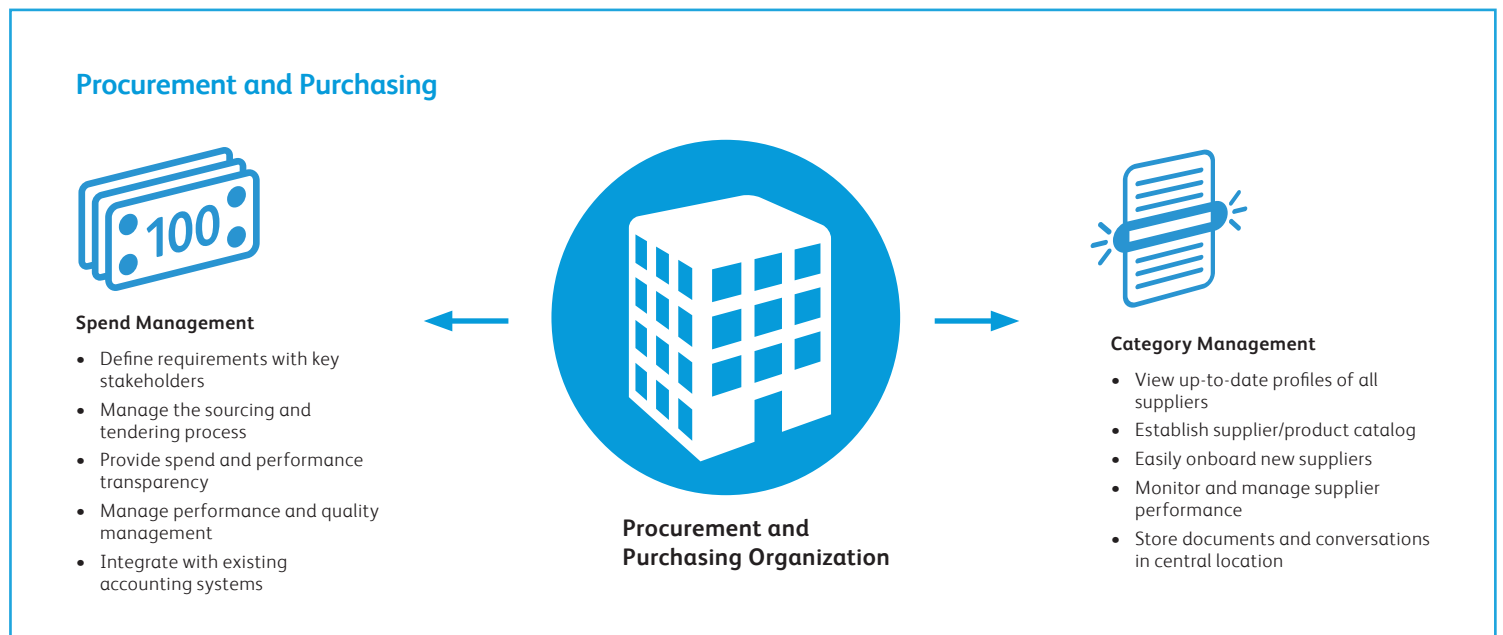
Procurement and Purchasing

100

Spend Management

- Define requirements with key stakeholders
- Manage the sourcing and tendering process
- Provide spend and performance transparency
- Manage performance and quality management
- Integrate with existing accounting systems

Procurement and Purchasing Organization

Category Management

- View up-to-date profiles of all suppliers
- Establish supplier/product catalog
- Easily onboard new suppliers
- Monitor and manage supplier performance
- Store documents and conversations in central location